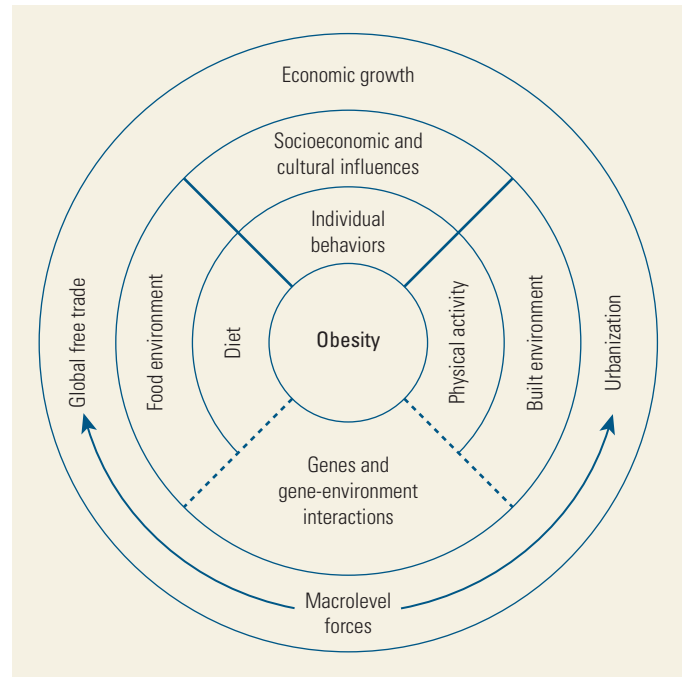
Economic growth

Socioeconomic and cultural influences

Individual behaviors

Global free trade

Food environment

Diet

Obesity

Physical activity

Built environment

Urbanization

Genes and gene-environment interactions

Macrolevel forces